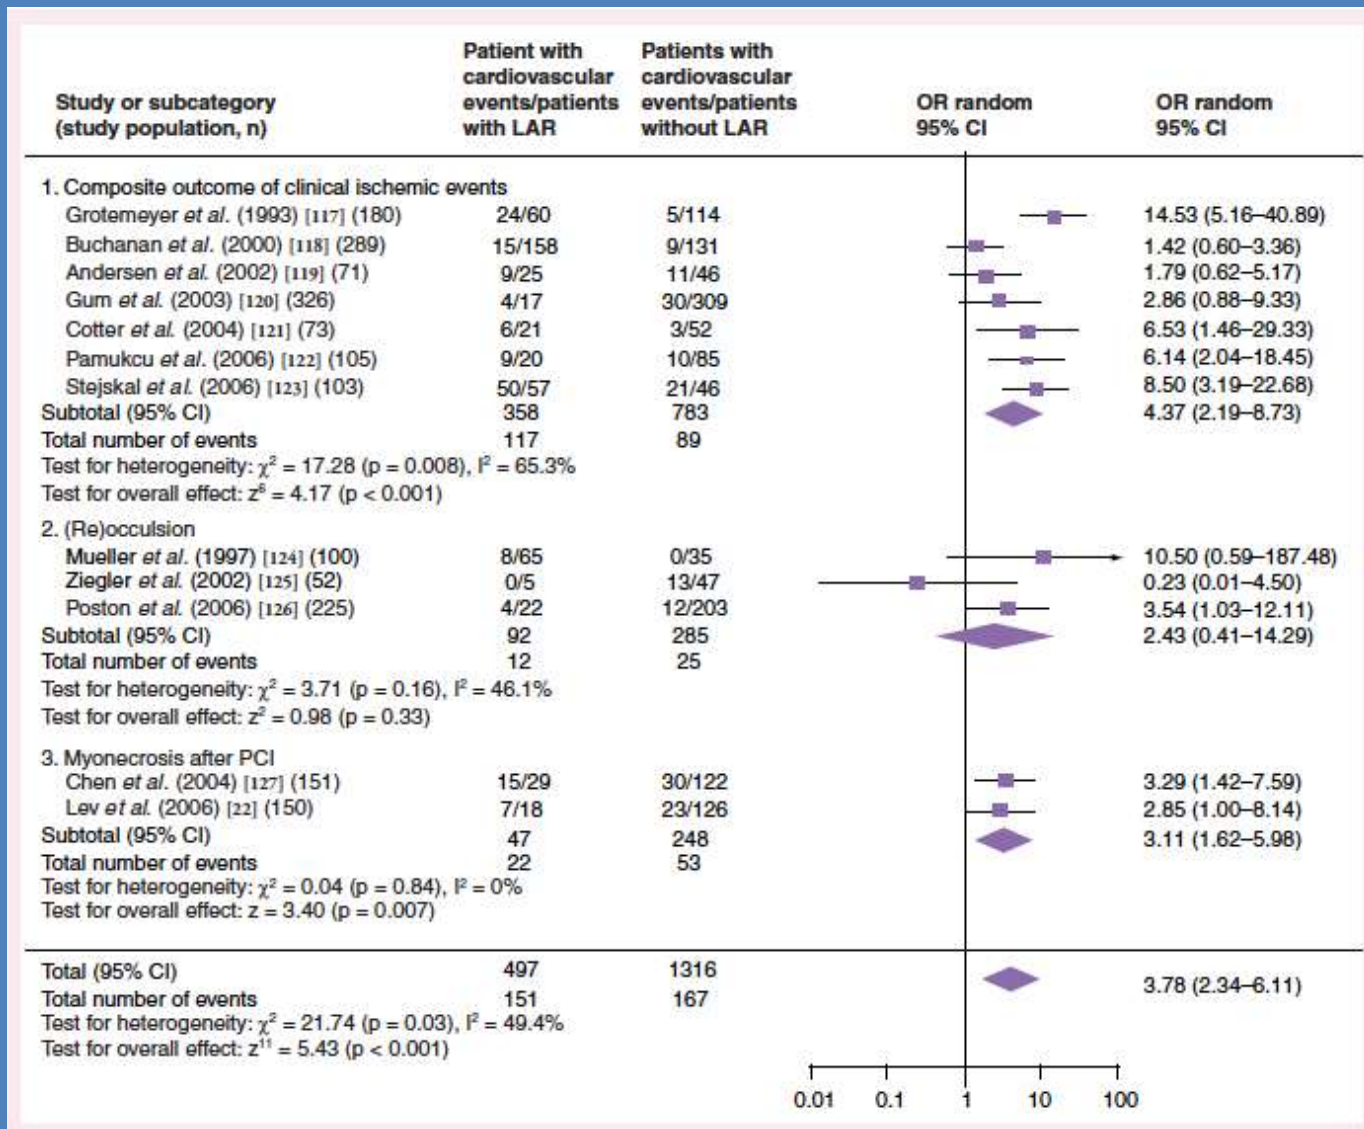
| Study or subcategory (study population, n) | Patient with cardiovascular events/patients with LAR | Patients with cardiovascular events/patients without LAR | OR random 95% CI | OR random 95% CI |
|---|---|---|---|---|
| 1. Composite outcome of clinical ischemic events | | | | |
| Grotemeyer *et al.* (1993) [117] (180) | 24/60 | 5/114 | | 14.53 (5.16–40.89) |
| Buchanan *et al.* (2000) [118] (289) | 15/158 | 9/131 | | 1.42 (0.60–3.36) |
| Andersen *et al.* (2002) [119] (71) | 9/25 | 11/46 | | 1.79 (0.62–5.17) |
| Gum *et al.* (2003) [120] (326) | 4/17 | 30/309 | | 2.86 (0.88–9.33) |
| Cotter *et al.* (2004) [121] (73) | 6/21 | 3/52 | | 6.53 (1.46–29.33) |
| Pamukcu *et al.* (2006) [122] (105) | 9/20 | 10/85 | | 6.14 (2.04–18.45) |
| Stejskal *et al.* (2006) [123] (103) | 50/57 | 21/46 | | 8.50 (3.19–22.68) |
| Subtotal (95% CI) | 358 | 783 | | 4.37 (2.19–8.73) |
| Total number of events | 117 | 89 | | |
| Test for heterogeneity: $\chi^2 = 17.28$ (p = 0.008), $I^2 = 65.3\%$ | | | | |
| Test for overall effect: $z^6 = 4.17$ (p < 0.001) | | | | |
| 2. (Re)occulsion | | | | |
| Mueller *et al.* (1997) [124] (100) | 8/65 | 0/35 | | 10.50 (0.59–187.48) |
| Ziegler *et al.* (2002) [125] (52) | 0/5 | 13/47 | | 0.23 (0.01–4.50) |
| Poston *et al.* (2006) [126] (225) | 4/22 | 12/203 | | 3.54 (1.03–12.11) |
| Subtotal (95% CI) | 92 | 285 | | 2.43 (0.41–14.29) |
| Total number of events | 12 | 25 | | |
| Test for heterogeneity: $\chi^2 = 3.71$ (p = 0.16), $I^2 = 46.1\%$ | | | | |
| Test for overall effect: $z^2 = 0.98$ (p = 0.33) | | | | |
| 3. Myonecrosis after PCI | | | | |
| Chen *et al.* (2004) [127] (151) | 15/29 | 30/122 | | 3.29 (1.42–7.59) |
| Lev *et al.* (2006) [22] (150) | 7/18 | 23/126 | | 2.85 (1.00–8.14) |
| Subtotal (95% CI) | 47 | 248 | | 3.11 (1.62–5.98) |
| Total number of events | 22 | 53 | | |
| Test for heterogeneity: $\chi^2 = 0.04$ (p = 0.84), $I^2 = 0\%$ | | | | |
| Test for overall effect: z = 3.40 (p = 0.007) | | | | |
| Total (95% CI) | 497 | 1316 | | 3.78 (2.34–6.11) |
| Total number of events | 151 | 167 | | |
| Test for heterogeneity: $\chi^2 = 21.74$ (p = 0.03), $I^2 = 49.4\%$ | | | | |
| Test for overall effect: $z^{11} = 5.43$ (p < 0.001) | | | | |

0.01 0.1 1 10 100